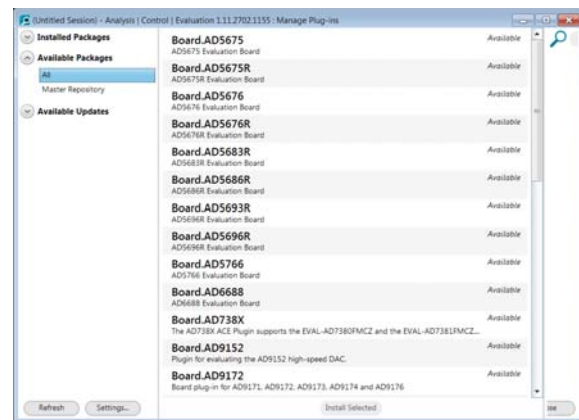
(Untitled Session) - Analysis | Control | Evaluation 1.11.2702.1155 : Manage Plug-ins

Installed Packages

Available Packages

All

Master Repository

Available Updates

Board.AD5675
AD5675 Evaluation Board
Available

Board.AD5675R
AD5675R Evaluation Board
Available

Board.AD5676
AD5676 Evaluation Board
Available

Board.AD5676R
AD5676R Evaluation Board
Available

Board.AD5683R
AD5683R Evaluation Board
Available

Board.AD5686R
AD5686R Evaluation Board
Available

Board.AD5693R
AD5696R Evaluation Board
Available

Board.AD5696R
AD5696R Evaluation Board
Available

Board.AD5766
AD5766 Evaluation Board
Available

Board.AD6688
AD6688 Evaluation Board
Available

Board.AD738X
The AD738X ACE Plugin supports the EVAL-AD7380FMCZ and the EVAL-AD7381FMCZ...
Available

Board.AD9152
Plugin for evaluating the AD9152 high-speed DAC.
Available

Board.AD9172
Board plug-in for AD9171, AD9172, AD9173, AD9174 and AD9176
Available

Refresh

Settings...

Install Selected

ose